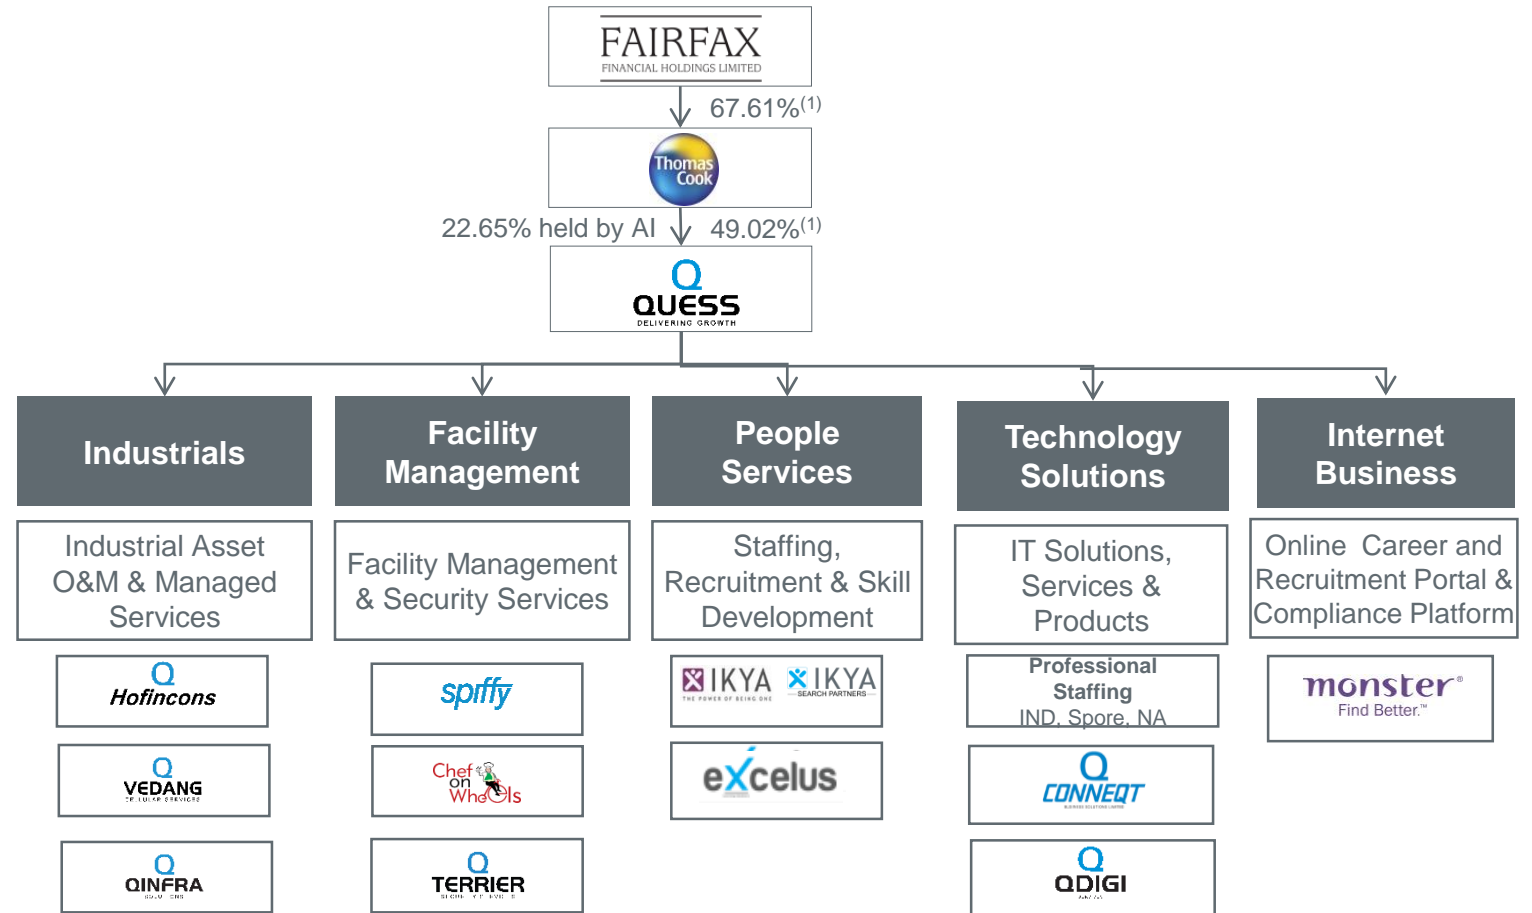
FAIRFAX
FINANCIAL HOLDINGS LIMITED

67.61%$^{(1)}$

Thomas Cook

22.65% held by AI

49.02%$^{(1)}$

QUESS
DELIVERING GROWTH

Industrials

Industrial Asset O&M & Managed Services

Hofincons

VEDANG

QINFRA

Facility Management

Facility Management & Security Services

spriffy

Chef on Wheels

TERRIER

People Services

Staffing, Recruitment & Skill Development

IKYA
THE POWER OF BEING ONE

IKYA
SEARCH PARTNERS

eXcelus

Technology Solutions

IT Solutions, Services & Products

Professional Staffing
IND, Spore, NA

CONNEQT

QDIGI

Internet Business

Online Career and Recruitment Portal & Compliance Platform

monster®
Find Better.™